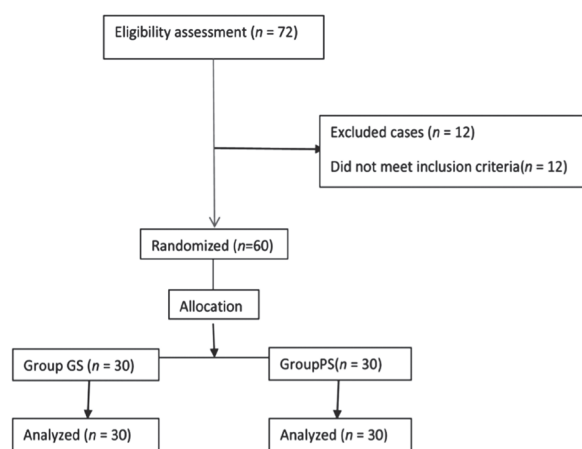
Eligibility assessment ($n$ = 72)

Excluded cases ($n$ = 12)

Did not meet inclusion criteria($n$ = 12)

Randomized ($n$=60)

Allocation

Group GS ($n$ = 30)

GroupPS($n$ = 30)

Analyzed ($n$ = 30)

Analyzed ($n$ = 30)